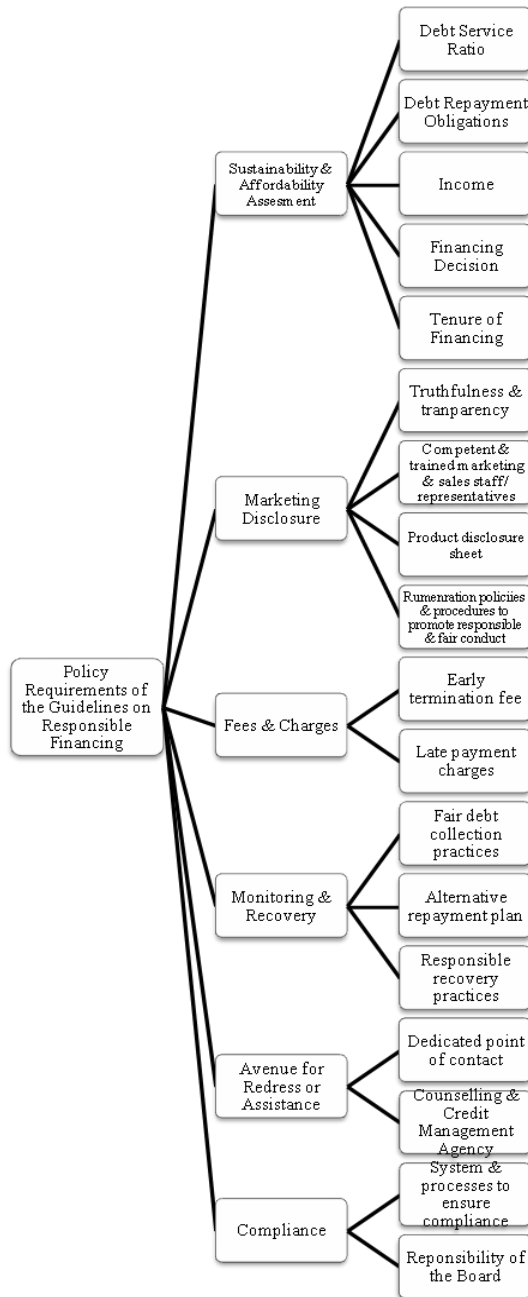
Policy Requirements of the Guidelines on Responsible Financing

Sustainability & Affordability Assesment

Debt Service Ratio

Debt Repayment Obligations

Income

Financing Decision

Tenure of Financing

Marketing Disclosure

Truthfulness & tranparency

Competent & trained marketing & sales staff/ representatives

Product disclosure sheet

Rumenration policiies & procedures to promote responsible & fair conduct

Fees & Charges

Early termination fee

Late payment charges

Monitoring & Recovery

Fair debt collection practices

Alternative repayment plan

Responsible recovery practices

Avenue for Redress or Assistance

Dedicated point of contact

Counselling & Credit Management Agency

Compliance

System & processes to ensure compliance

Reponsibility of the Board